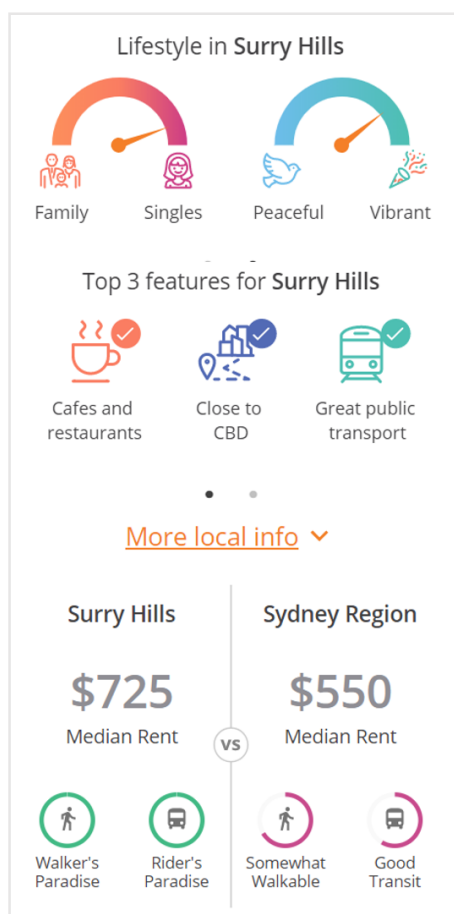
Lifestyle in **Surry Hills**

Family Singles

Peaceful Vibrant

Top 3 features for **Surry Hills**

Cafes and restaurants

Close to CBD

Great public transport

More local info

Surry Hills

$725

Median Rent

VS

Sydney Region

$550

Median Rent

Walker's Paradise

Rider's Paradise

Somewhat Walkable

Good Transit